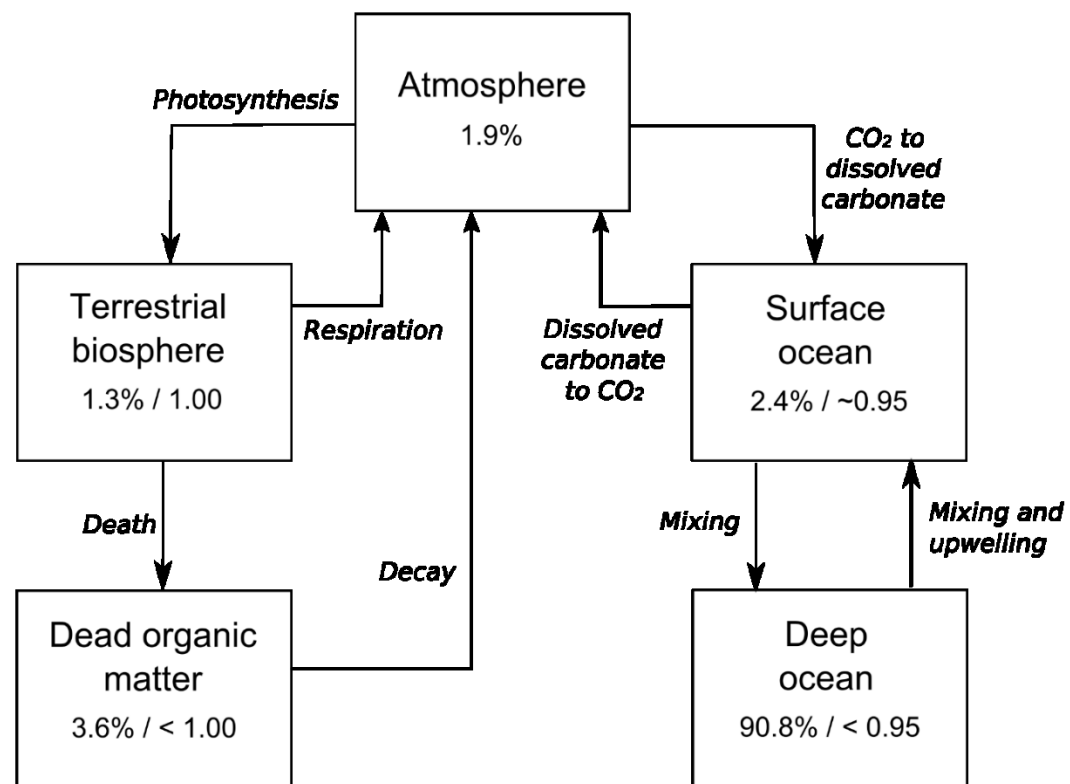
Atmosphere
1.9%

Photosynthesis

$CO_2$ to dissolved carbonate

Terrestrial biosphere
1.3% / 1.00

Respiration

Dissolved carbonate to $CO_2$

Surface ocean
2.4% / ~0.95

Death

Decay

Mixing

Mixing and upwelling

Dead organic matter
3.6% / < 1.00

Deep ocean
90.8% / < 0.95